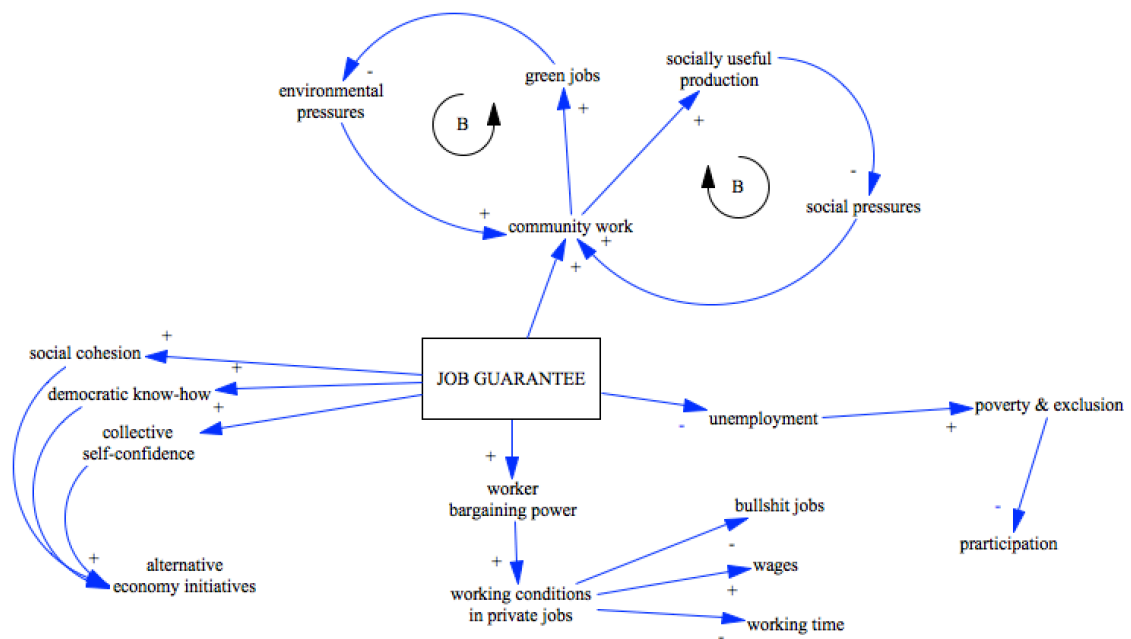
environmental pressures

-

green jobs

+

B

socially useful production

+

B

-

social pressures

+

community work

+

+

social cohesion

+

democratic know-how

+

collective self-confidence

+

JOB GUARANTEE

unemployment

-

poverty & exclusion

+

-

praticipation

+

worker bargaining power

+

working conditions in private jobs

bullshit jobs

-

wages

+

working time

-

+

alternative economy initiatives